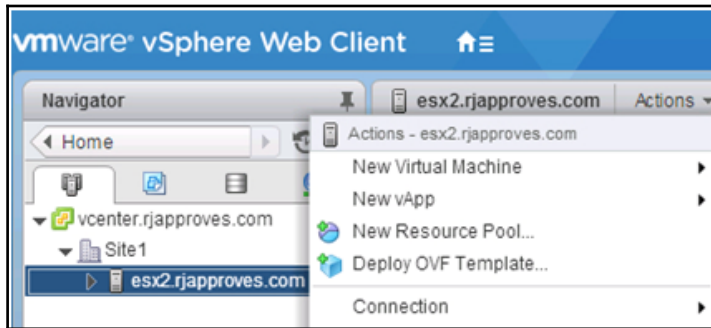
vmware® vSphere Web Client

Navigator

Home

vcenter.rjapproves.com

Site1

esx2.rjapproves.com

esx2.rjapproves.com

Actions

Actions - esx2.rjapproves.com

New Virtual Machine

New vApp

New Resource Pool...

Deploy OVF Template...

Connection